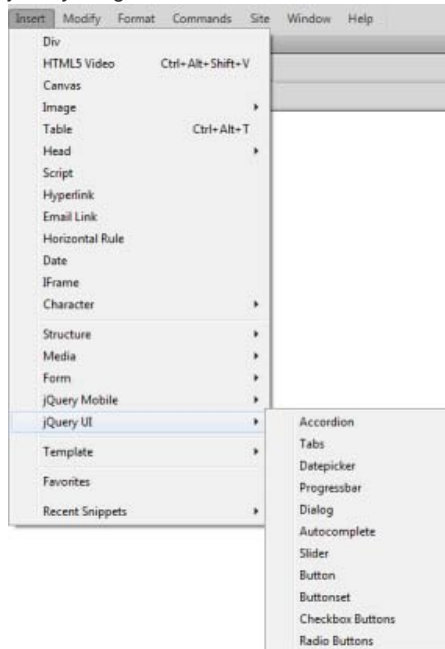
Insert Modify Format Commands Site Window Help

Div
HTML5 Video Ctrl+Alt+Shift+V
Canvas
Image
Table Ctrl+Alt+T
Head
Script
Hyperlink
Email Link
Horizontal Rule
Date
IFrame
Character
Structure
Media
Form
jQuery Mobile
jQuery UI
Template
Favorites
Recent Snippets

Accordion
Tabs
Datepicker
Progressbar
Dialog
Autocomplete
Slider
Button
Buttonset
Checkbox Buttons
Radio Buttons